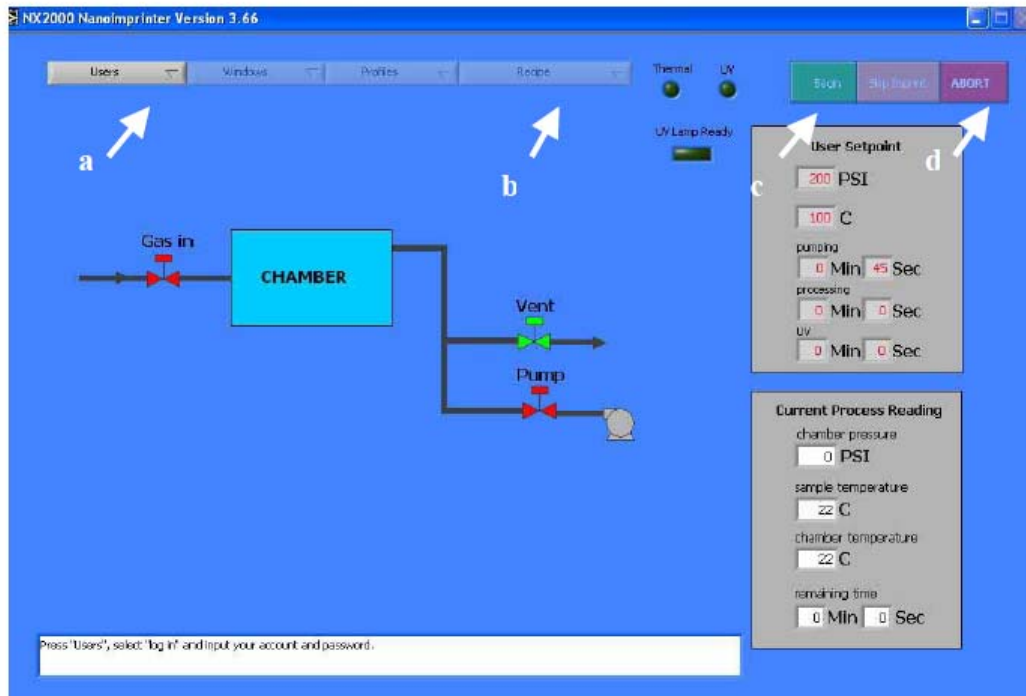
NX2000 NanoImprinter Version 3.66

Users Windows Profiles Recipe

Thermal UV

UV Lamp Ready

Begin Skip Expired ABORT

a

b

c

d

User Setpoint
200 PSI
100 C
pumping
0 Min 45 Sec
processing
0 Min 0 Sec
UV
0 Min 0 Sec

Gas in

CHAMBER

Vent

Pump

Current Process Reading
chamber pressure
0 PSI
sample temperature
22 C
chamber temperature
22 C
remaining time
0 Min 0 Sec

Press 'Users', select 'log in' and input your account and password.